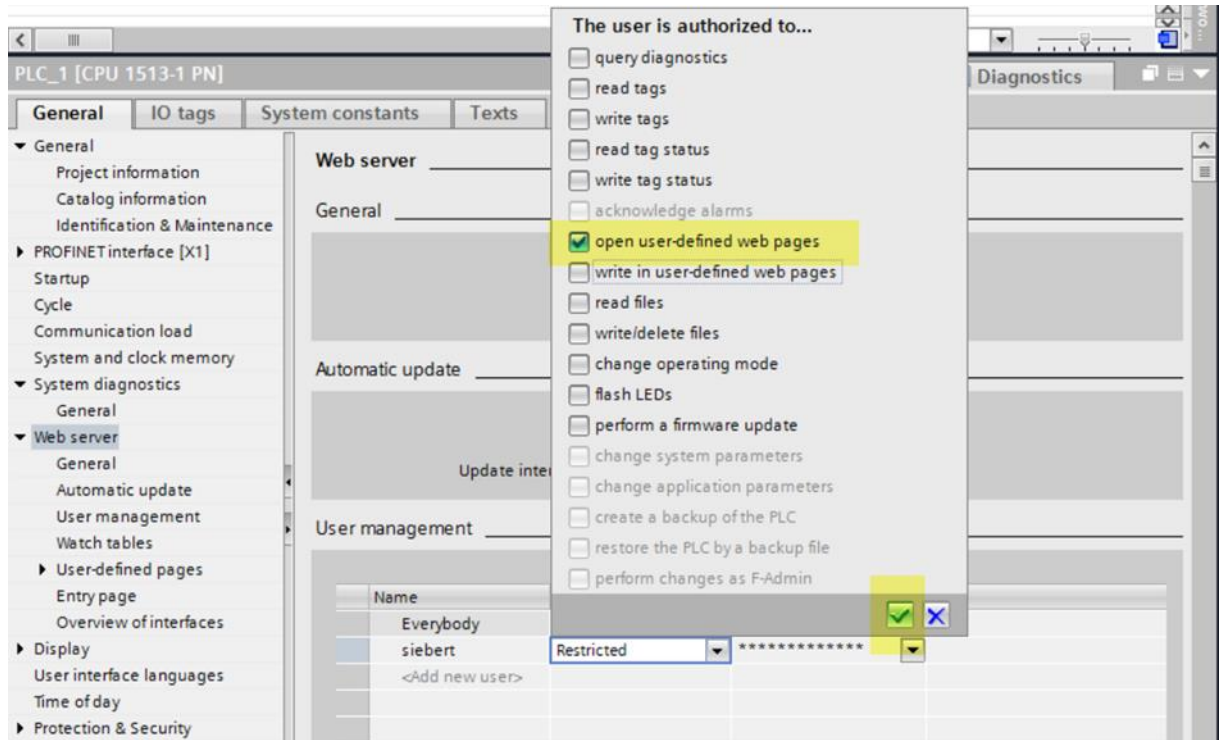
PLC_1 [CPU 1513-1 PN]

Diagnostics

General | IO tags | System constants | Texts

▼ General
Project information
Catalog information
Identification & Maintenance
▶ PROFINET interface [X1]
Startup
Cycle
Communication load
System and clock memory
▼ System diagnostics
General
▼ Web server
General
Automatic update
User management
Watch tables
▶ User-defined pages
Entry page
Overview of interfaces
▶ Display
User interface languages
Time of day
▶ Protection & Security

Web server

General

Automatic update

Update inte

User management

| Name | | |
|---|---|---|
| Everybody | | |
| siebert | Restricted | ************* |
| <Add new user> | | |

The user is authorized to...
query diagnostics
read tags
write tags
read tag status
write tag status
acknowledge alarms
open user-defined web pages
write in user-defined web pages
read files
write/delete files
change operating mode
flash LEDs
perform a firmware update
change system parameters
change application parameters
create a backup of the PLC
restore the PLC by a backup file
perform changes as F-Admin